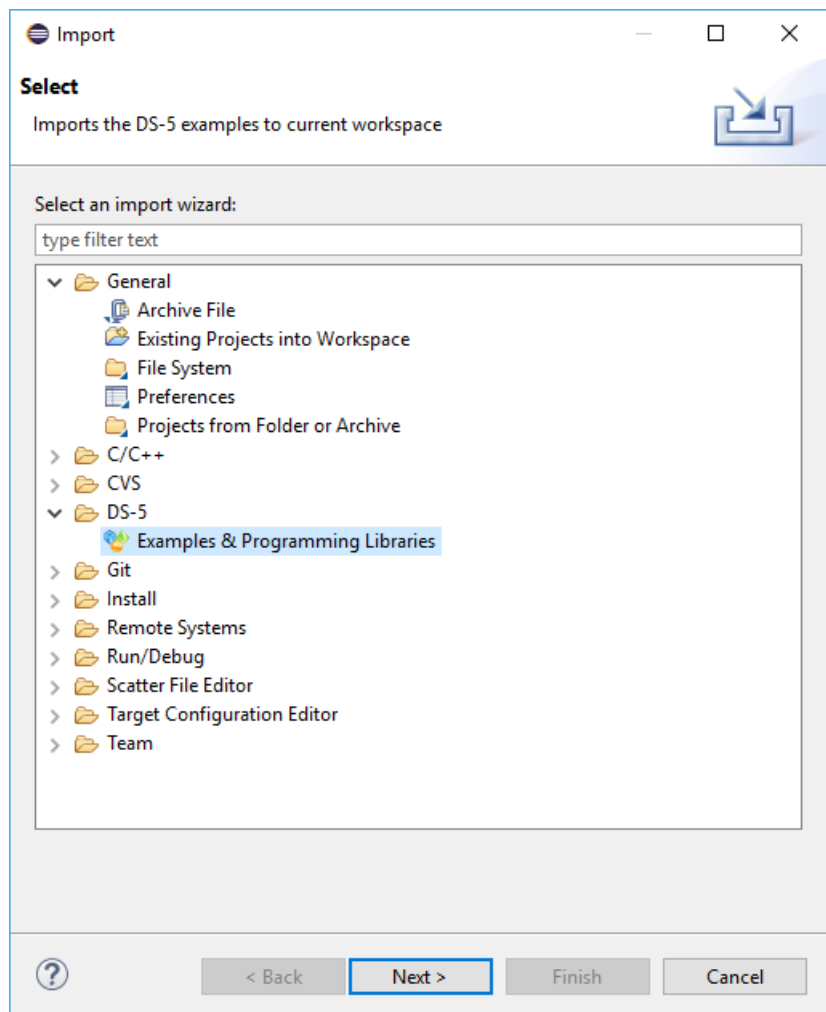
Import

Select
Imports the DS-5 examples to current workspace

Select an import wizard:
type filter text

General
Archive File
Existing Projects into Workspace
File System
Preferences
Projects from Folder or Archive
C/C++
CVS
DS-5
Examples & Programming Libraries
Git
Install
Remote Systems
Run/Debug
Scatter File Editor
Target Configuration Editor
Team

?
< Back
Next >
Finish
Cancel